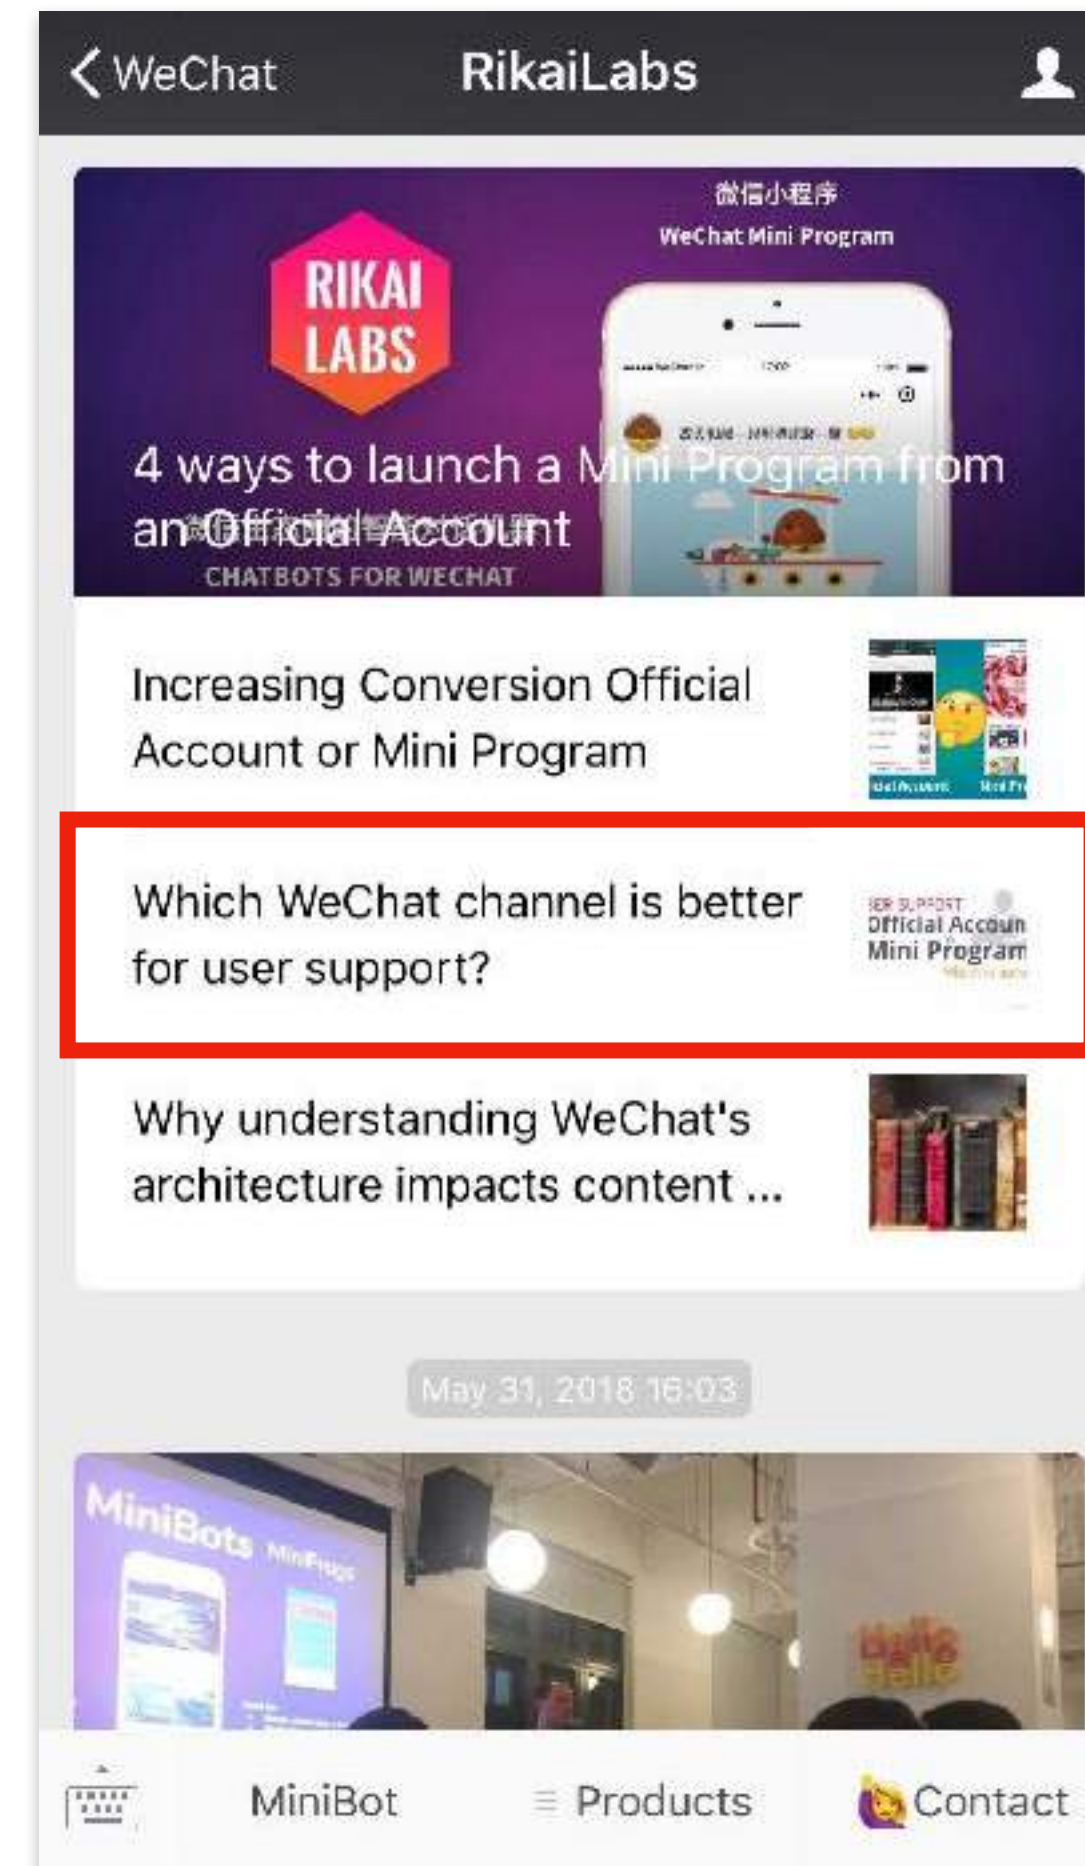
WeChat
RikaiLabs

RIKAI LABS
微信小程序
WeChat Mini Program
4 ways to launch a Mini Program from an Official Account
CHATBOTS FOR WECHAT

Increasing Conversion Official Account or Mini Program

Which WeChat channel is better for user support?
SER SUPPORT
Official Accoun
Mini Program

Why understanding WeChat's architecture impacts content ...

May 31, 2018 16:03

MiniBots MiniProgs
Hello Hello

MiniBot
Products
Contact